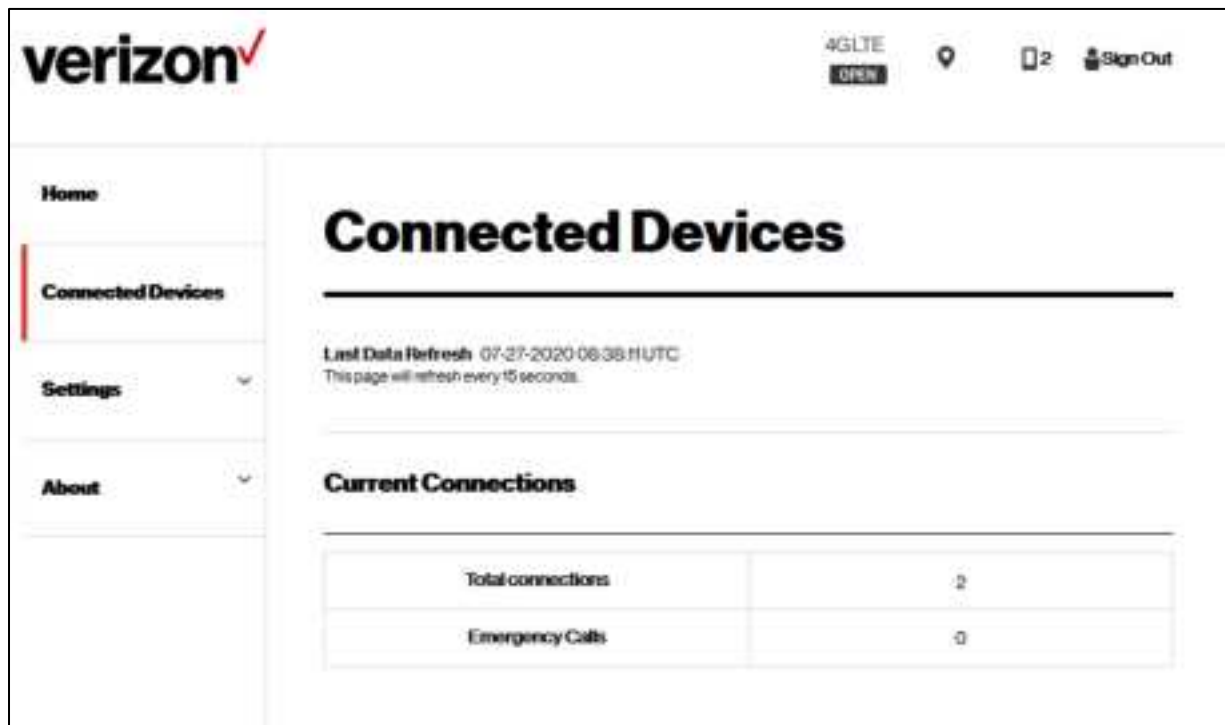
verizon✓

4GLTE
OPEN

2 Sign Out

Home

Connected Devices

Settings

About

Connected Devices

Last Data Refresh 07-27-2020 08:38:11 UTC
This page will refresh every 15 seconds.

Current Connections

| Total connections | 2 |
|---|---|
| Emergency Calls | 0 |